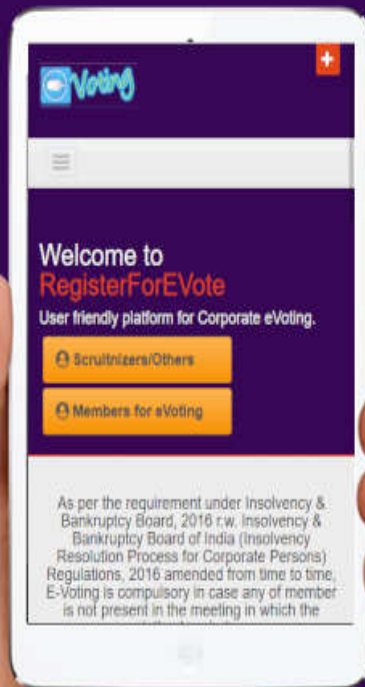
eVoting

+

Welcome to
RegisterForEVote
User friendly platform for Corporate eVoting.

Scrutinizers/Others

Members for eVoting

As per the requirement under Insolvency & Bankruptcy Board, 2016 r.w. Insolvency & Bankruptcy Board of India (Insolvency Resolution Process for Corporate Persons) Regulations, 2016 amended from time to time, E-Voting is compulsory in case any of member is not present in the meeting in which the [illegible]